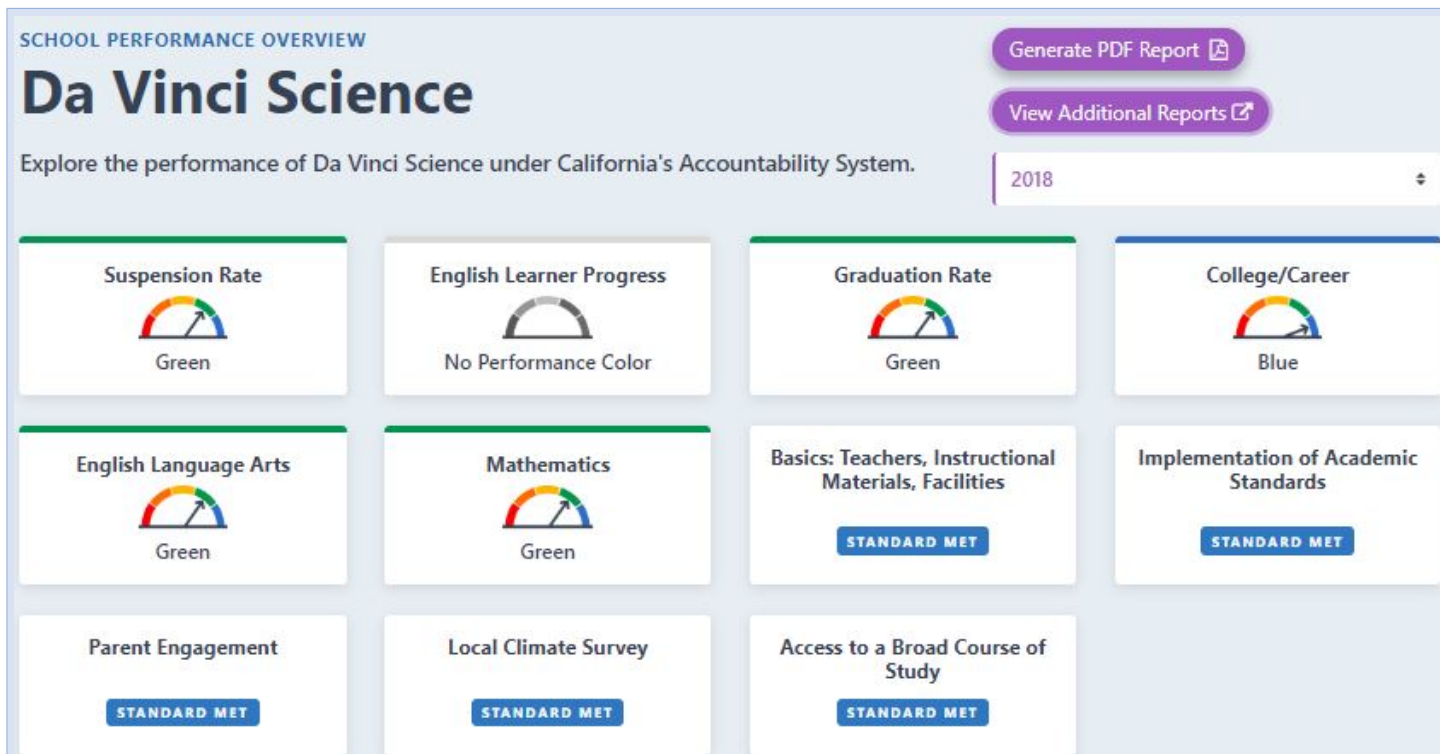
SCHOOL PERFORMANCE OVERVIEW

Da Vinci Science

Explore the performance of Da Vinci Science under California's Accountability System.

Generate PDF Report

View Additional Reports

2018

Suspension Rate
Green

English Learner Progress
No Performance Color

Graduation Rate
Green

College/Career
Blue

English Language Arts
Green

Mathematics
Green

Basics: Teachers, Instructional Materials, Facilities
STANDARD MET

Implementation of Academic Standards
STANDARD MET

Parent Engagement
STANDARD MET

Local Climate Survey
STANDARD MET

Access to a Broad Course of Study
STANDARD MET